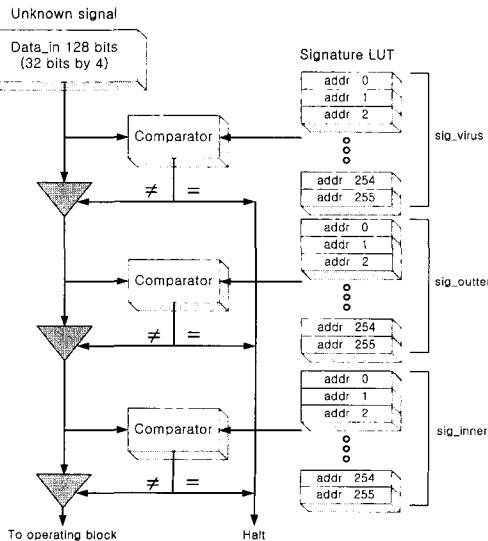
Unknown signal

Data_in 128 bits (32 bits by 4)

Signature LUT

Comparator

addr 0
addr 1
addr 2
addr 254
addr 255

sig_virus

$\neq$ =

Comparator

addr 0
addr 1
addr 2
addr 254
addr 255

sig_outter

$\neq$ =

Comparator

addr 0
addr 1
addr 2
addr 254
addr 255

sig_inner

$\neq$ =

To operating block

Halt